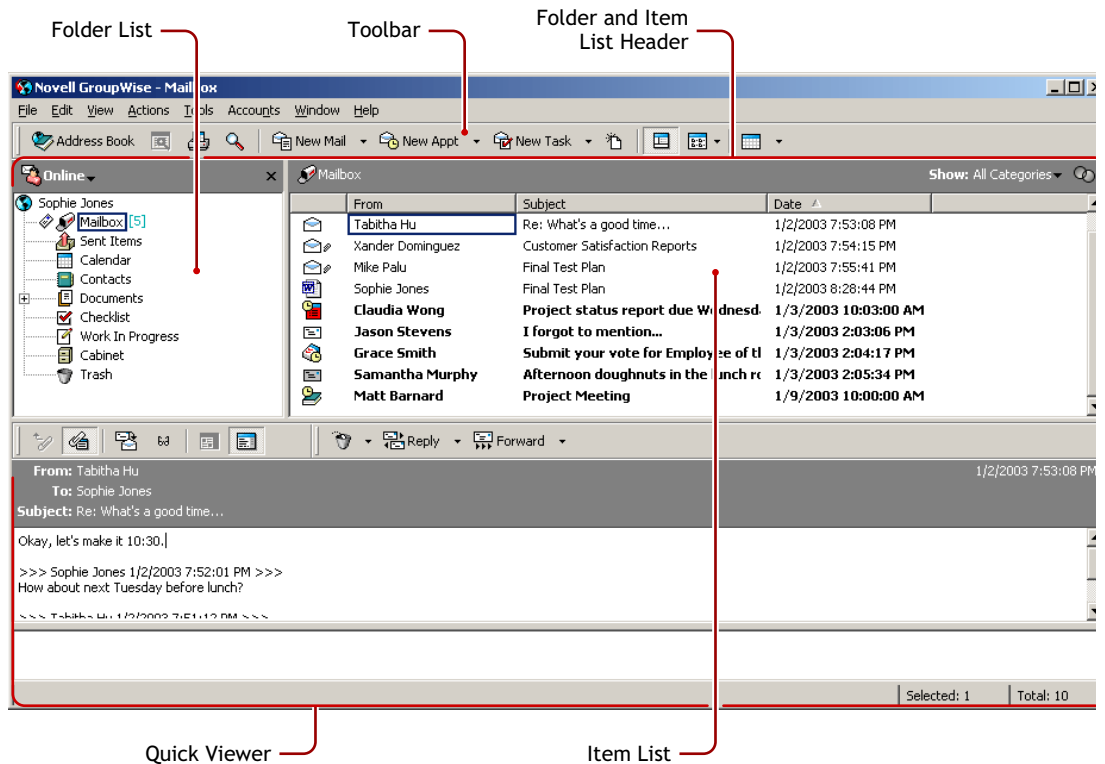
Folder List

Toolbar

Folder and Item List Header

Novell GroupWise - Mailbox

File Edit View Actions Tools Accounts Window Help

Address Book New Mail New Appt New Task

Online

Sophie Jones
Mailbox [5]
Sent Items
Calendar
Contacts
Documents
Checklist
Work In Progress
Cabinet
Trash

Mailbox

Show: All Categories

| From | Subject | Date |
|---|---|---|
| Tabitha Hu | Re: What's a good time... | 1/2/2003 7:53:08 PM |
| Xander Dominguez | Customer Satisfaction Reports | 1/2/2003 7:54:15 PM |
| Mike Palu | Final Test Plan | 1/2/2003 7:55:41 PM |
| Sophie Jones | Final Test Plan | 1/2/2003 8:28:44 PM |
| Claudia Wong | Project status report due Wednesd | 1/3/2003 10:03:00 AM |
| Jason Stevens | I forgot to mention... | 1/3/2003 2:03:06 PM |
| Grace Smith | Submit your vote for Employee of tl | 1/3/2003 2:04:17 PM |
| Samantha Murphy | Afternoon doughnuts in the lunch rc | 1/3/2003 2:05:34 PM |
| Matt Barnard | Project Meeting | 1/9/2003 10:00:00 AM |

Reply Forward

From: Tabitha Hu
To: Sophie Jones
Subject: Re: What's a good time...

1/2/2003 7:53:08 PM

Okay, let's make it 10:30.

>>> Sophie Jones 1/2/2003 7:52:01 PM >>>
How about next Tuesday before lunch?

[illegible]

Selected: 1
Total: 10

Quick Viewer

Item List